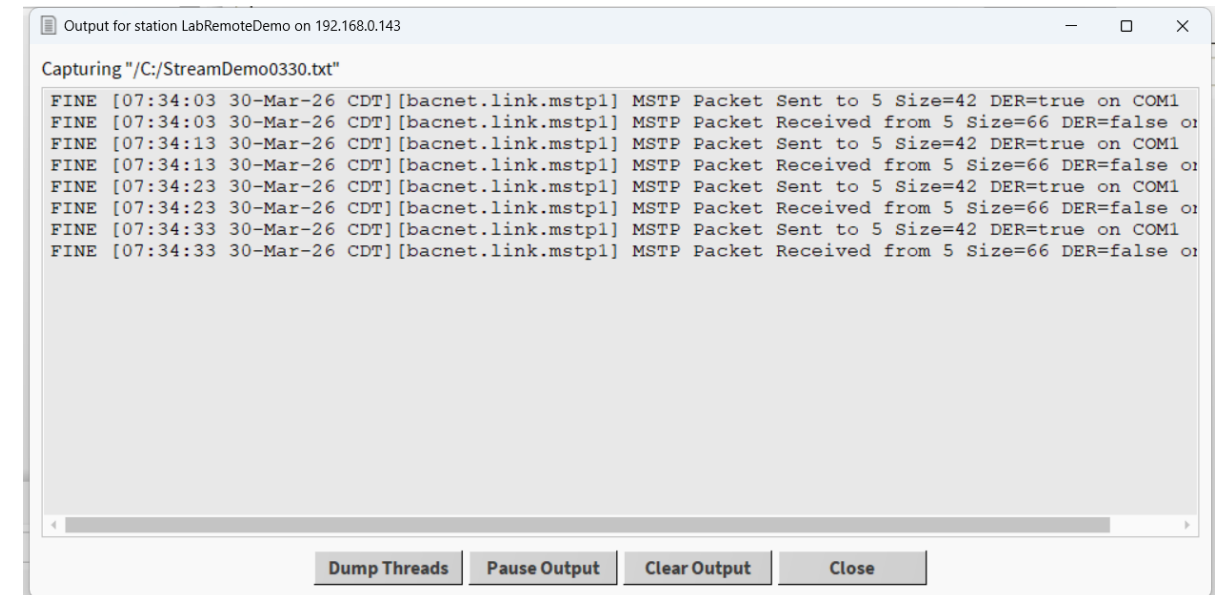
Output for station LabRemoteDemo on 192.168.0.143

Capturing "/C:/StreamDemo0330.txt"

FINE [07:34:03 30-Mar-26 CDT][bacnet.link.mstp1] MSTP Packet Sent to 5 Size=42 DER=true on COM1
FINE [07:34:03 30-Mar-26 CDT][bacnet.link.mstp1] MSTP Packet Received from 5 Size=66 DER=false o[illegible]
FINE [07:34:13 30-Mar-26 CDT][bacnet.link.mstp1] MSTP Packet Sent to 5 Size=42 DER=true on COM1
FINE [07:34:13 30-Mar-26 CDT][bacnet.link.mstp1] MSTP Packet Received from 5 Size=66 DER=false o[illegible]
FINE [07:34:23 30-Mar-26 CDT][bacnet.link.mstp1] MSTP Packet Sent to 5 Size=42 DER=true on COM1
FINE [07:34:23 30-Mar-26 CDT][bacnet.link.mstp1] MSTP Packet Received from 5 Size=66 DER=false o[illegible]
FINE [07:34:33 30-Mar-26 CDT][bacnet.link.mstp1] MSTP Packet Sent to 5 Size=42 DER=true on COM1
FINE [07:34:33 30-Mar-26 CDT][bacnet.link.mstp1] MSTP Packet Received from 5 Size=66 DER=false o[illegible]

Dump Threads
Pause Output
Clear Output
Close